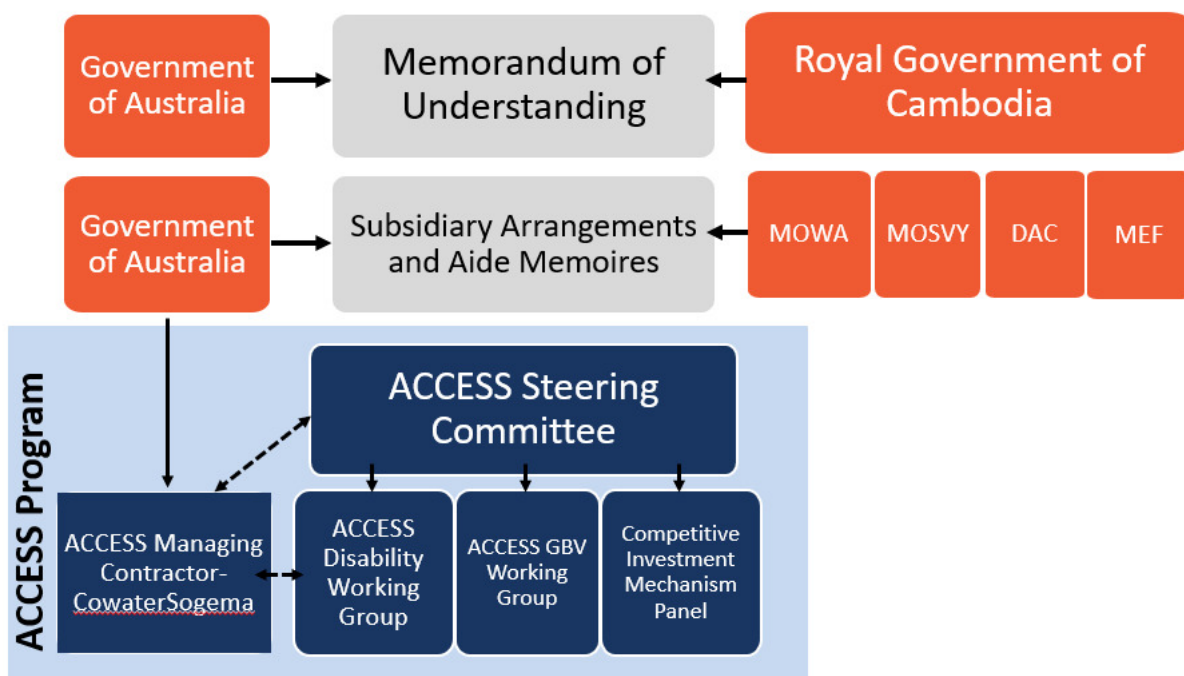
Government of Australia

Memorandum of Understanding

Royal Government of Cambodia

Government of Australia

Subsidiary Arrangements and Aide Memoires

MOWA

MOSVY

DAC

MEF

ACCESS Program

ACCESS Steering Committee

ACCESS Managing Contractor-CowaterSogema

ACCESS Disability Working Group

ACCESS GBV Working Group

Competitive Investment Mechanism Panel